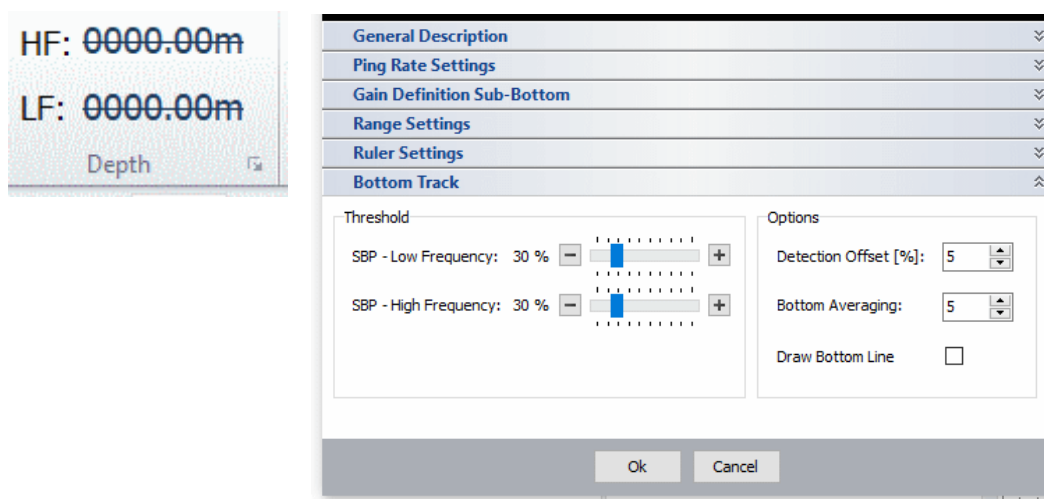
HF: 0000.00m

LF: 0000.00m

Depth

General Description

Ping Rate Settings

Gain Definition Sub-Bottom

Range Settings

Ruler Settings

Bottom Track

Threshold

SBP - Low Frequency: 30 %

SBP - High Frequency: 30 %

Options

Detection Offset [%]: 5

Bottom Averaging: 5

Draw Bottom Line

Ok

Cancel